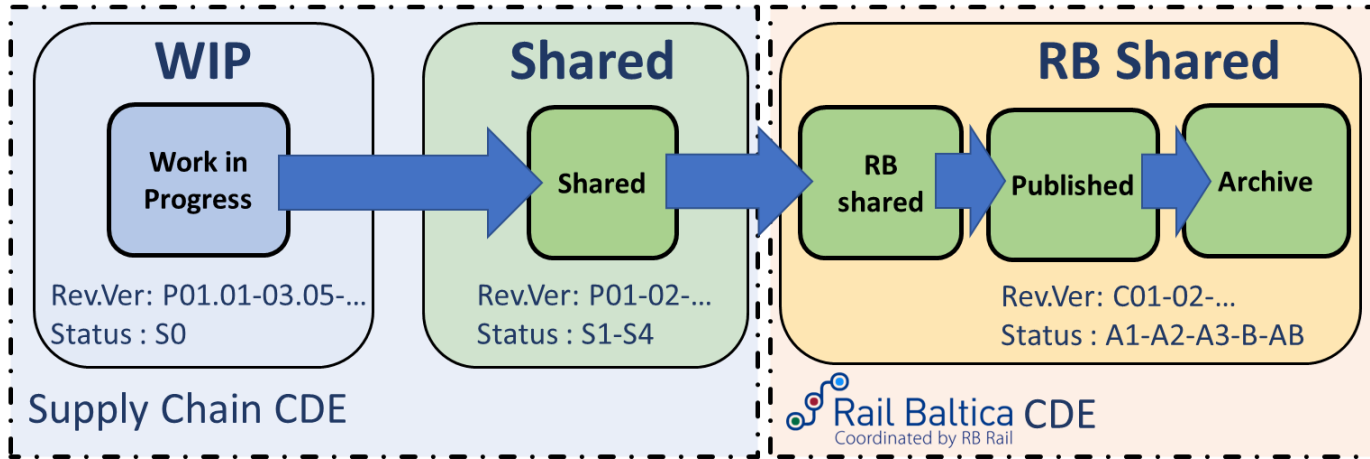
WIP

Work in Progress

Rev.Ver: P01.01-03.05-...
Status : S0

Shared

Shared

Rev.Ver: P01-02-...
Status : S1-S4

Supply Chain CDE

RB Shared

RB shared

Published

Archive

Rev.Ver: C01-02-...
Status : A1-A2-A3-B-AB

Rail Baltica CDE
Coordinated by RB Rail